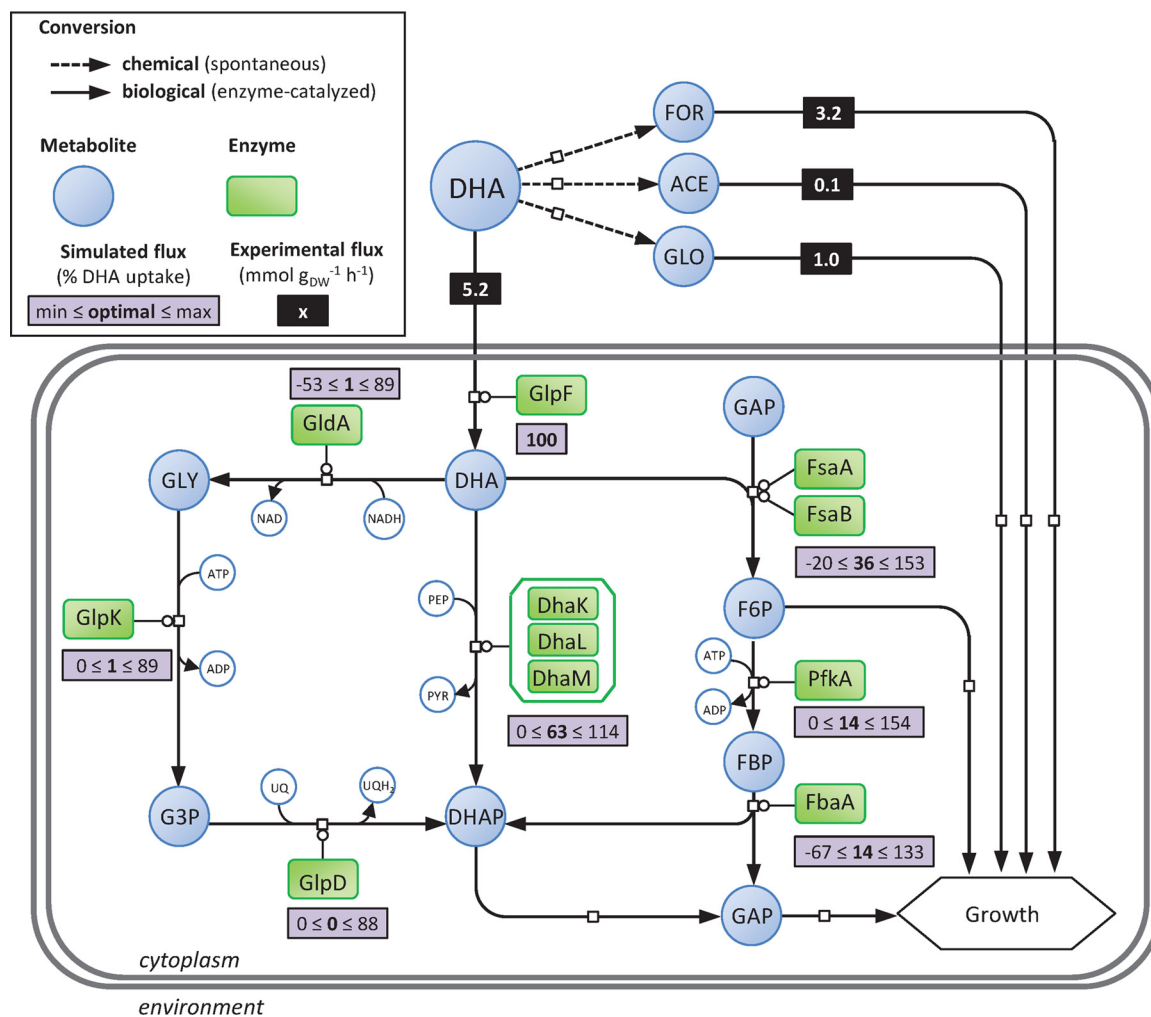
Conversion

chemical (spontaneous)

biological (enzyme-catalyzed)

Metabolite

Enzyme

Simulated flux (% DHA uptake)

Experimental flux (mmol $g_{DW}^{-1}$ $h^{-1}$)

min ≤ **optimal** ≤ max

x

DHA

FOR

3.2

ACE

0.1

GLO

1.0

5.2

GlpF

100

-53 ≤ **1** ≤ 89

GldA

GLY

NAD

NADH

DHA

GAP

FsaA

FsaB

-20 ≤ **36** ≤ 153

ATP

GlpK

0 ≤ **1** ≤ 89

ADP

PEP

DhaK

DhaL

DhaM

PYR

0 ≤ **63** ≤ 114

F6P

ATP

ADP

PfkA

0 ≤ **14** ≤ 154

FBP

FbaA

-67 ≤ **14** ≤ 133

G3P

UQ

$UQH_2$

DHAP

GlpD

0 ≤ **0** ≤ 88

GAP

Growth

cytoplasm

environment